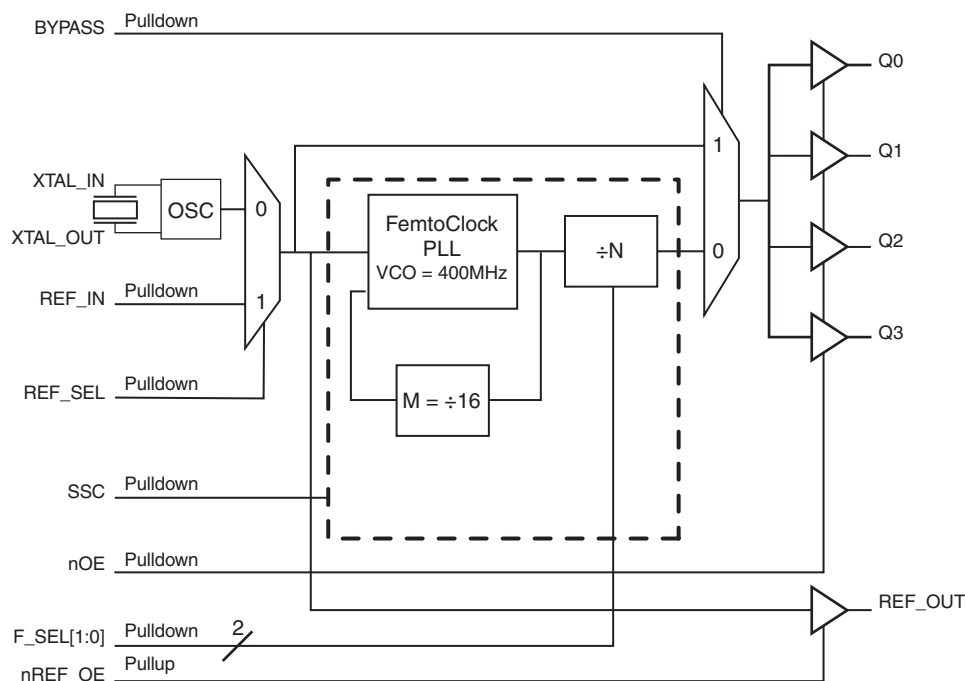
BYPASS Pulldown

XTAL_IN

XTAL_OUT

OSC

0

1

REF_IN Pulldown

REF_SEL Pulldown

FemtoClock PLL VCO = 400MHz

÷N

M = ÷16

1

0

Q0

Q1

Q2

Q3

SSC Pulldown

nOE Pulldown

REF_OUT

F_SEL[1:0] Pulldown

2

nREF_OE Pullup